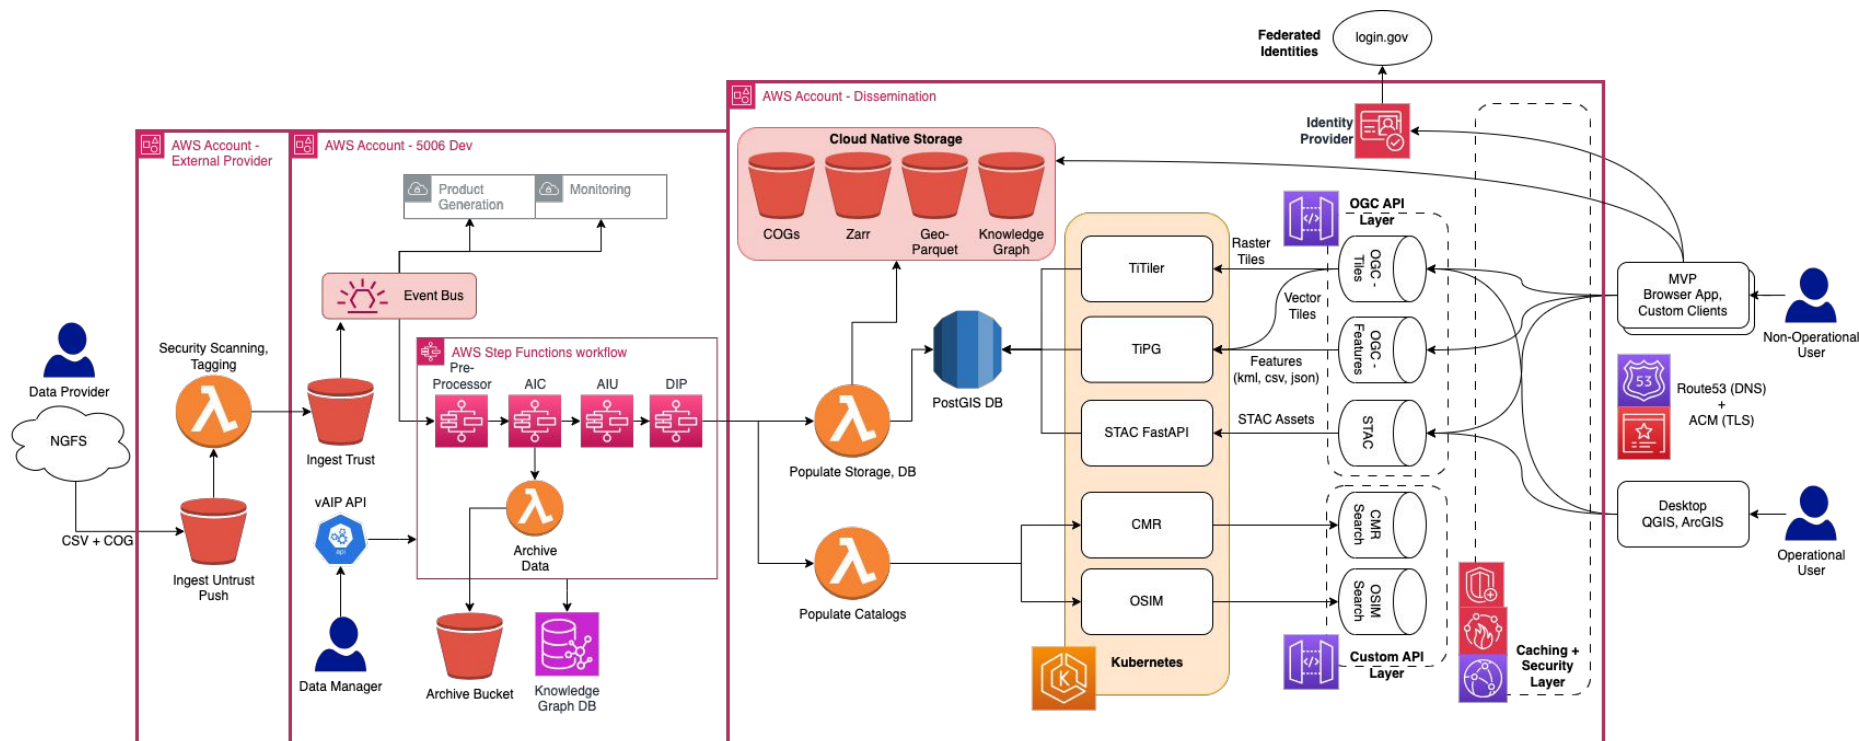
Federated Identities

login.gov

AWS Account - Dissemination

Identity Provider

AWS Account - External Provider

AWS Account - 5006 Dev

Product Generation

Monitoring

Cloud Native Storage

COGs

Zarr

Geo-Parquet

Knowledge Graph

OGC API Layer

Raster Tiles

TiTiler

OGC - Tiles

MVP Browser App, Custom Clients

Non-Operational User

Event Bus

Vector Tiles

TiPG

OGC - Features

Features (kml, csv, json)

Route53 (DNS) + ACM (TLS)

Security Scanning, Tagging

AWS Step Functions workflow

Pre-Processor

AIC

AIU

DIP

PostGIS DB

Data Provider

NGFS

Ingest Trust

STAC Assets

STAC FastAPI

STAC

Populate Storage, DB

vAIP API

Archive Data

Desktop QGIS, ArcGIS

CSV + COG

CMR

CMR Search

Operational User

Ingest Untrust Push

Populate Catalogs

OSIM

OSIM Search

Data Manager

Archive Bucket

Knowledge Graph DB

Kubernetes

Custom API Layer

Caching + Security Layer